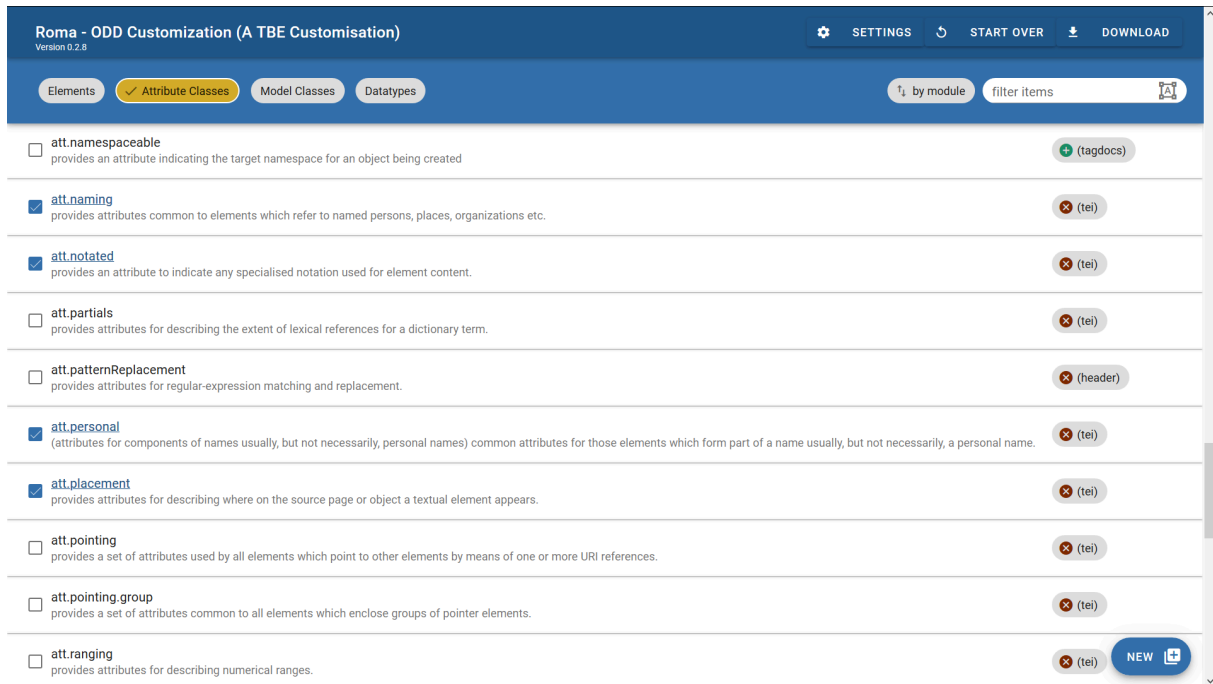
Roma - ODD Customization (A TBE Customisation)
Version 0.2.8

SETTINGS START OVER DOWNLOAD

Elements Attribute Classes Model Classes Datatypes

by module filter items

att.namespaceable
provides an attribute indicating the target namespace for an object being created
(tagdocs)

att.naming
provides attributes common to elements which refer to named persons, places, organizations etc.
(tei)

att.notated
provides an attribute to indicate any specialised notation used for element content.
(tei)

att.partials
provides attributes for describing the extent of lexical references for a dictionary term.
(tei)

att.patternReplacement
provides attributes for regular-expression matching and replacement.
(header)

att.personal
(attributes for components of names usually, but not necessarily, personal names) common attributes for those elements which form part of a name usually, but not necessarily, a personal name.
(tei)

att.placement
provides attributes for describing where on the source page or object a textual element appears.
(tei)

att.pointing
provides a set of attributes used by all elements which point to other elements by means of one or more URI references.
(tei)

att.pointing.group
provides a set of attributes common to all elements which enclose groups of pointer elements.
(tei)

att.ranging
provides attributes for describing numerical ranges.
(tei)

NEW